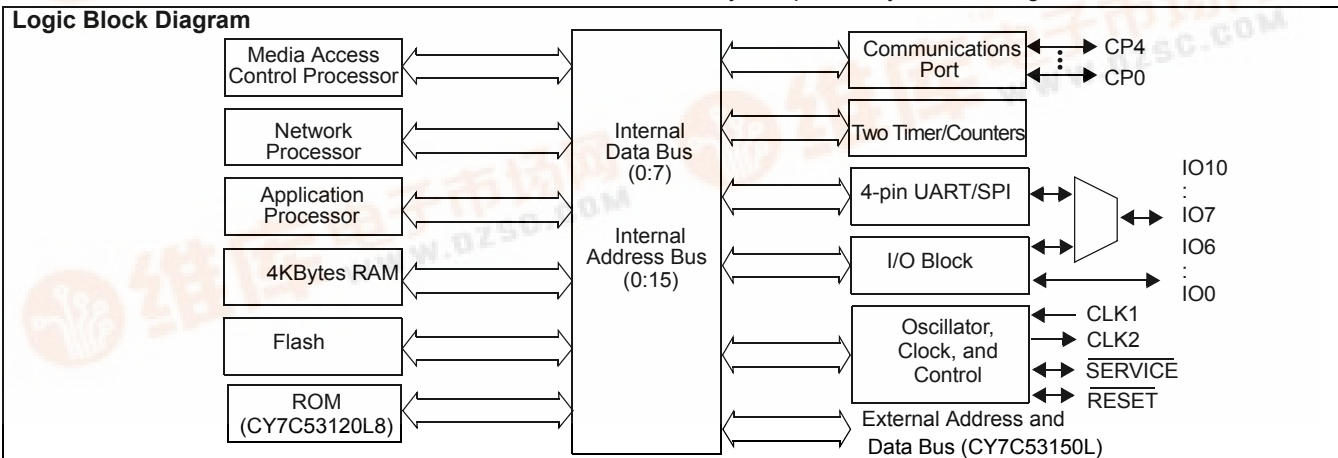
Logic Block Diagram

Media Access Control Processor

Network Processor

Application Processor

4KBytes RAM

Flash

ROM (CY7C53120L8)

Internal Data Bus (0:7)

Internal Address Bus (0:15)

Communications Port

CP4
⋮
CP0

Two Timer/Counters

4-pin UART/SPI

I/O Block

IO10
:
IO7
IO6
:
IO0

Oscillator, Clock, and Control

CLK1
CLK2
$\overline{SERVICE}$
$\overline{RESET}$

External Address and Data Bus (CY7C53150L)

www.dzsc.com